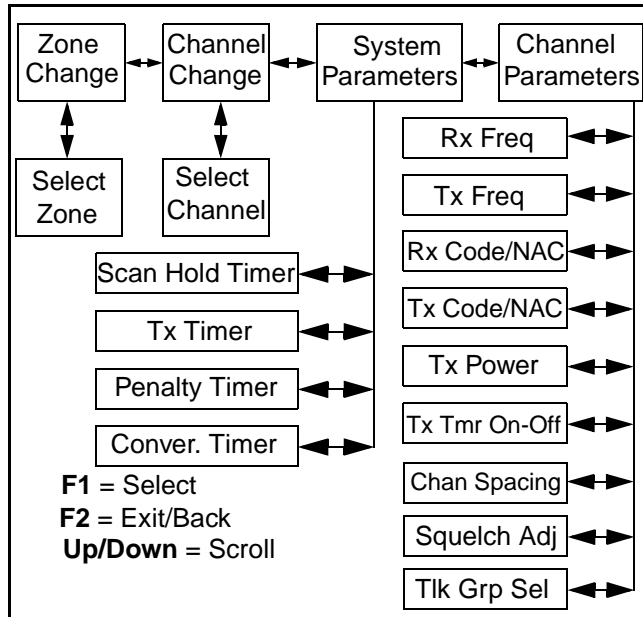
Zone Change

Channel Change

System Parameters

Channel Parameters

Select Zone

Select Channel

Rx Freq

Tx Freq

Rx Code/NAC

Tx Code/NAC

Tx Power

Tx Tmr On-Off

Chan Spacing

Squelch Adj

Tlk Grp Sel

Scan Hold Timer

Tx Timer

Penalty Timer

Conver. Timer

**F1** = Select
**F2** = Exit/Back
**Up/Down** = Scroll